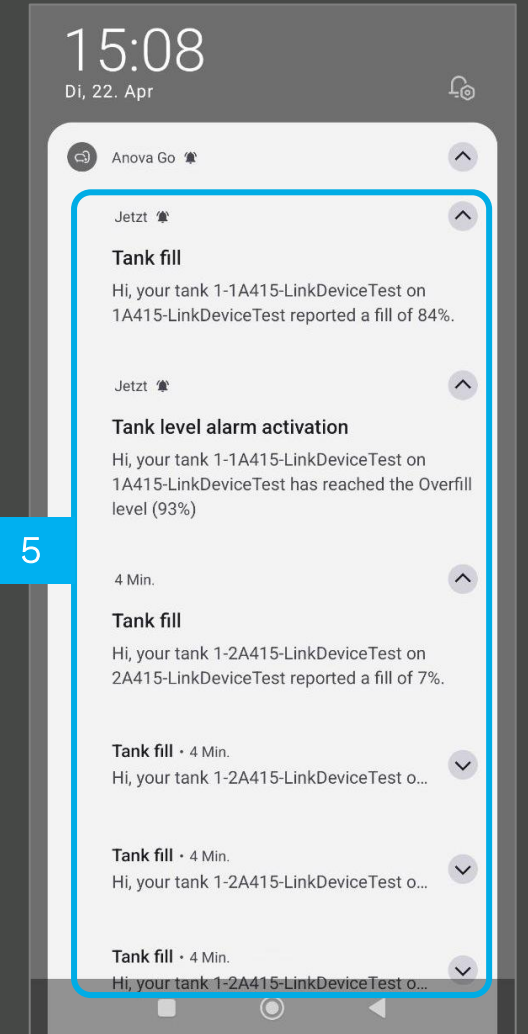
15:08
Di, 22. Apr

Anova Go

Jetzt

Tank fill
Hi, your tank 1-1A415-LinkDeviceTest on 1A415-LinkDeviceTest reported a fill of 84%.

Jetzt

Tank level alarm activation
Hi, your tank 1-1A415-LinkDeviceTest on 1A415-LinkDeviceTest has reached the Overfill level (93%)

5

4 Min.

Tank fill
Hi, your tank 1-2A415-LinkDeviceTest on 2A415-LinkDeviceTest reported a fill of 7%.

Tank fill • 4 Min.
Hi, your tank 1-2A415-LinkDeviceTest o...

Tank fill • 4 Min.
Hi, your tank 1-2A415-LinkDeviceTest o...

Tank fill • 4 Min.
Hi, your tank 1-2A415-LinkDeviceTest o...